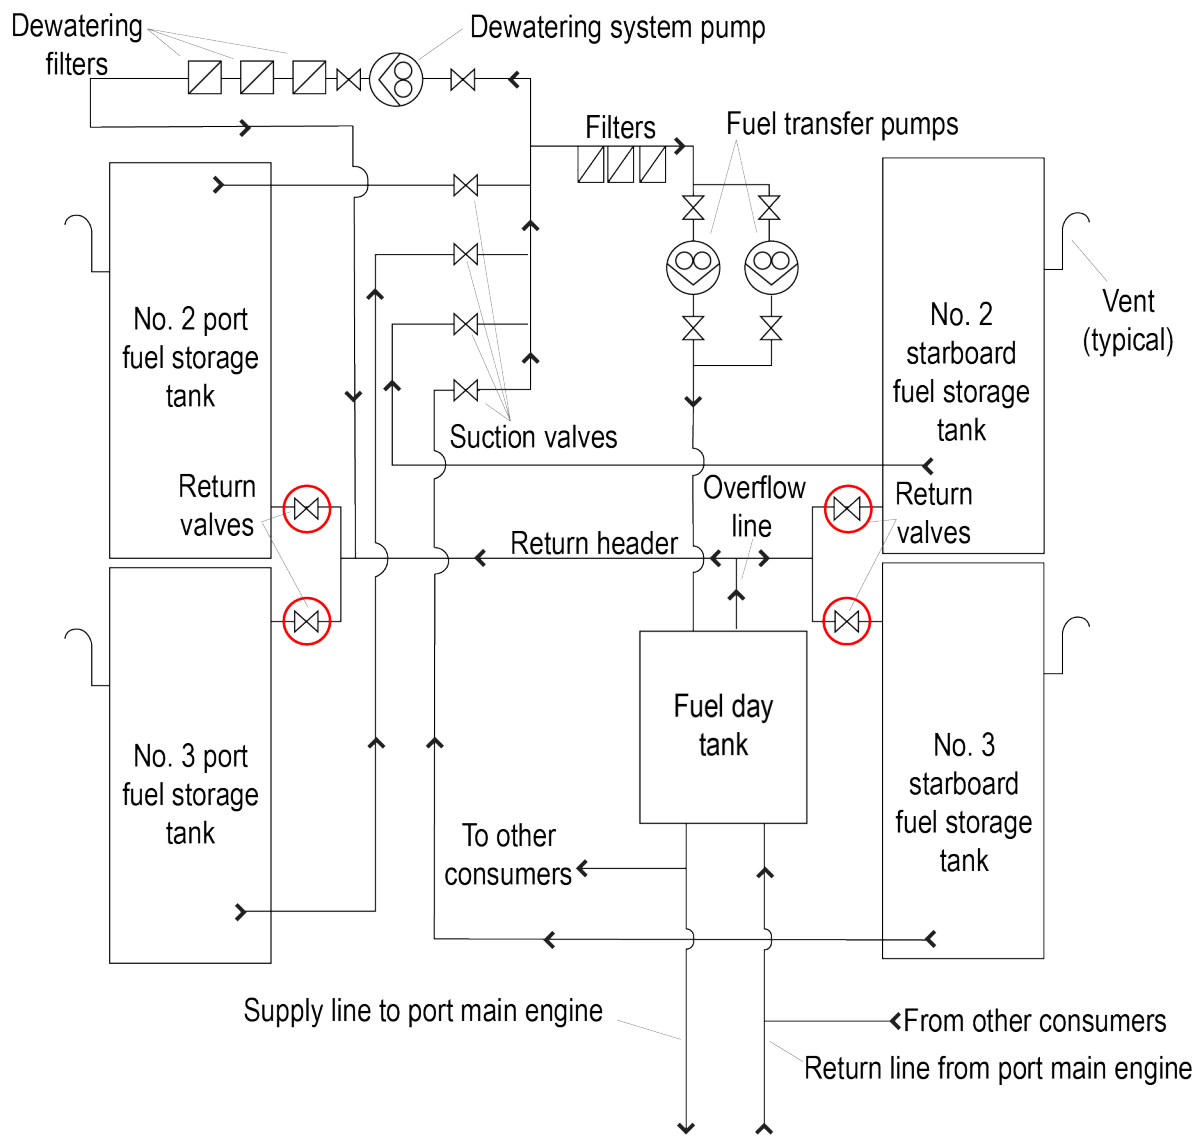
Dewatering filters

Dewatering system pump

Filters

Fuel transfer pumps

No. 2 port fuel storage tank

No. 2 starboard fuel storage tank

Vent (typical)

Suction valves

Overflow line

Return valves

Return valves

Return header

No. 3 port fuel storage tank

Fuel day tank

No. 3 starboard fuel storage tank

To other consumers

Supply line to port main engine

From other consumers

Return line from port main engine